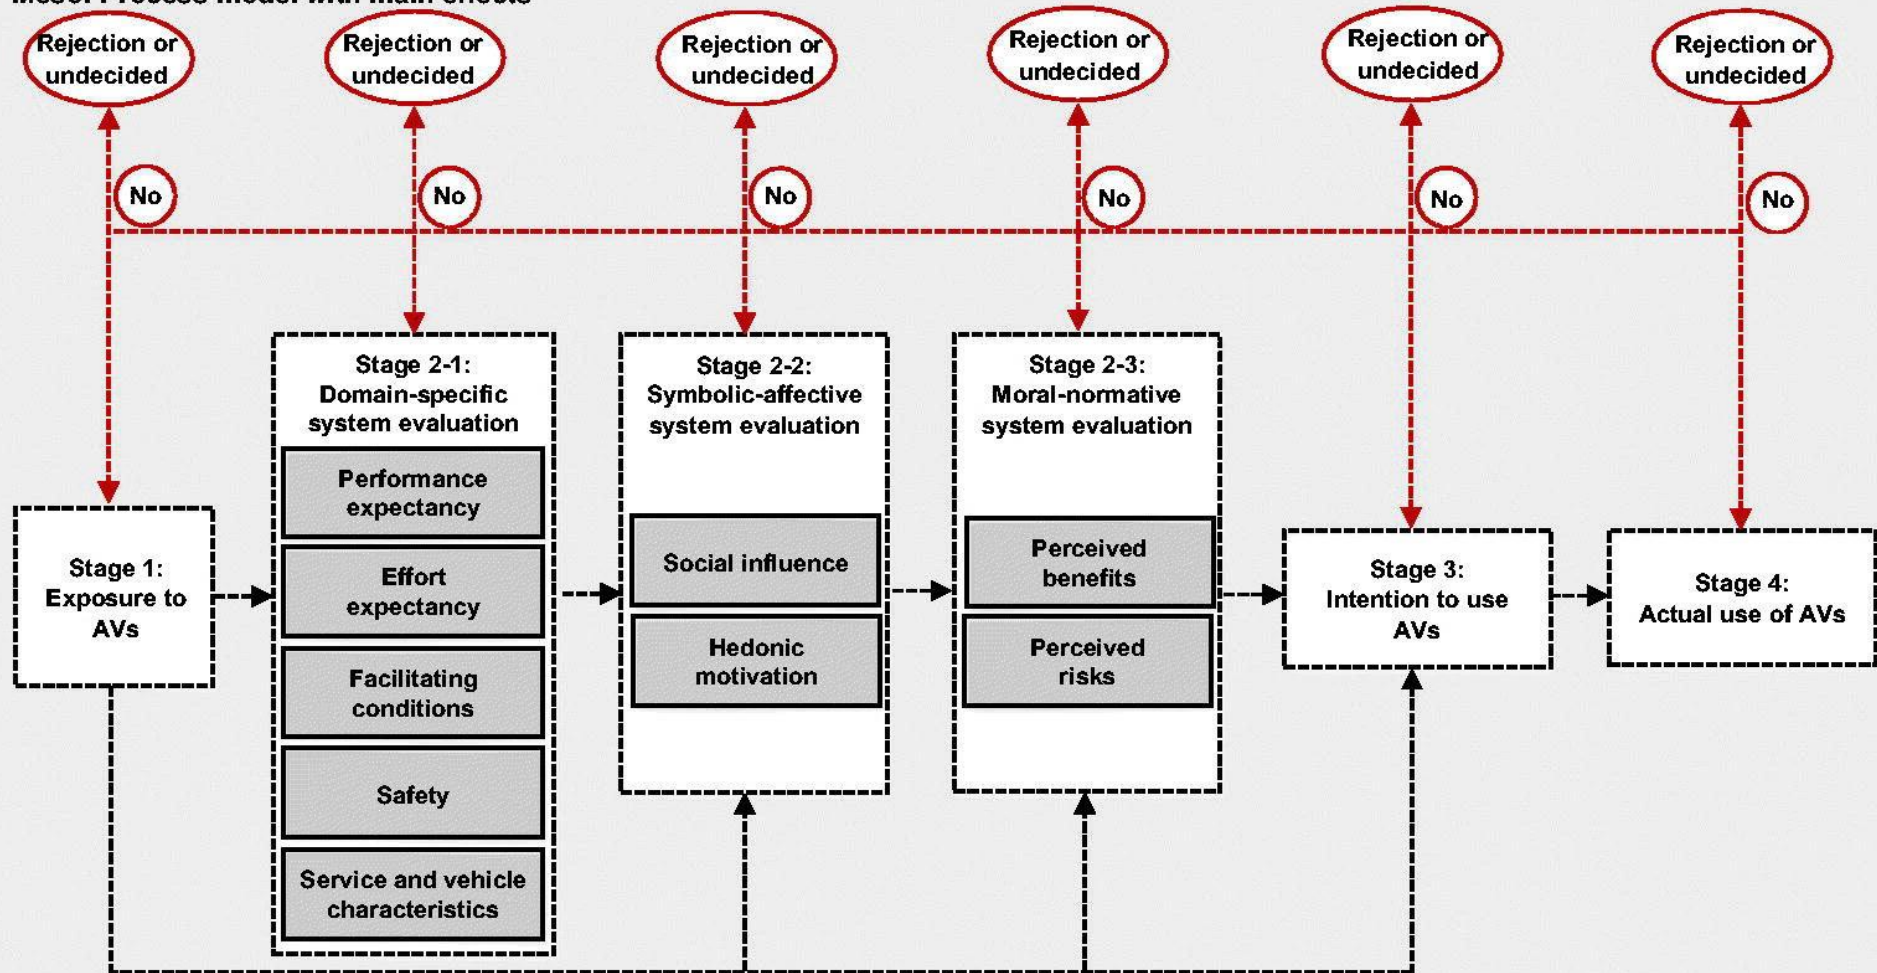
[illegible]

Rejection or undecided

Rejection or undecided

Rejection or undecided

Rejection or undecided

Rejection or undecided

Rejection or undecided

No

No

No

No

No

No

Stage 1: Exposure to AVs

Stage 2-1: Domain-specific system evaluation

Performance expectancy

Effort expectancy

Facilitating conditions

Safety

Service and vehicle characteristics

Stage 2-2: Symbolic-affective system evaluation

Social influence

Hedonic motivation

Stage 2-3: Moral-normative system evaluation

Perceived benefits

Perceived risks

Stage 3: Intention to use AVs

Stage 4: Actual use of AVs